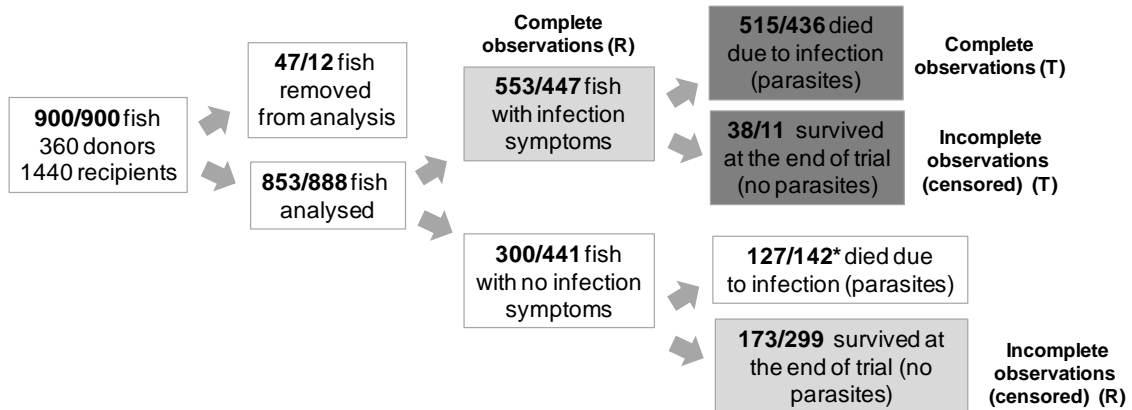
900/900 fish
360 donors
1440 recipients

47/12 fish removed from analysis

853/888 fish analysed

Complete observations (R)

553/447 fish with infection symptoms

515/436 died due to infection (parasites)

Complete observations (T)

38/11 survived at the end of trial (no parasites)

Incomplete observations (censored) (T)

300/441 fish with no infection symptoms

127/142* died due to infection (parasites)

173/299 survived at the end of trial (no parasites)

Incomplete observations (censored) (R)